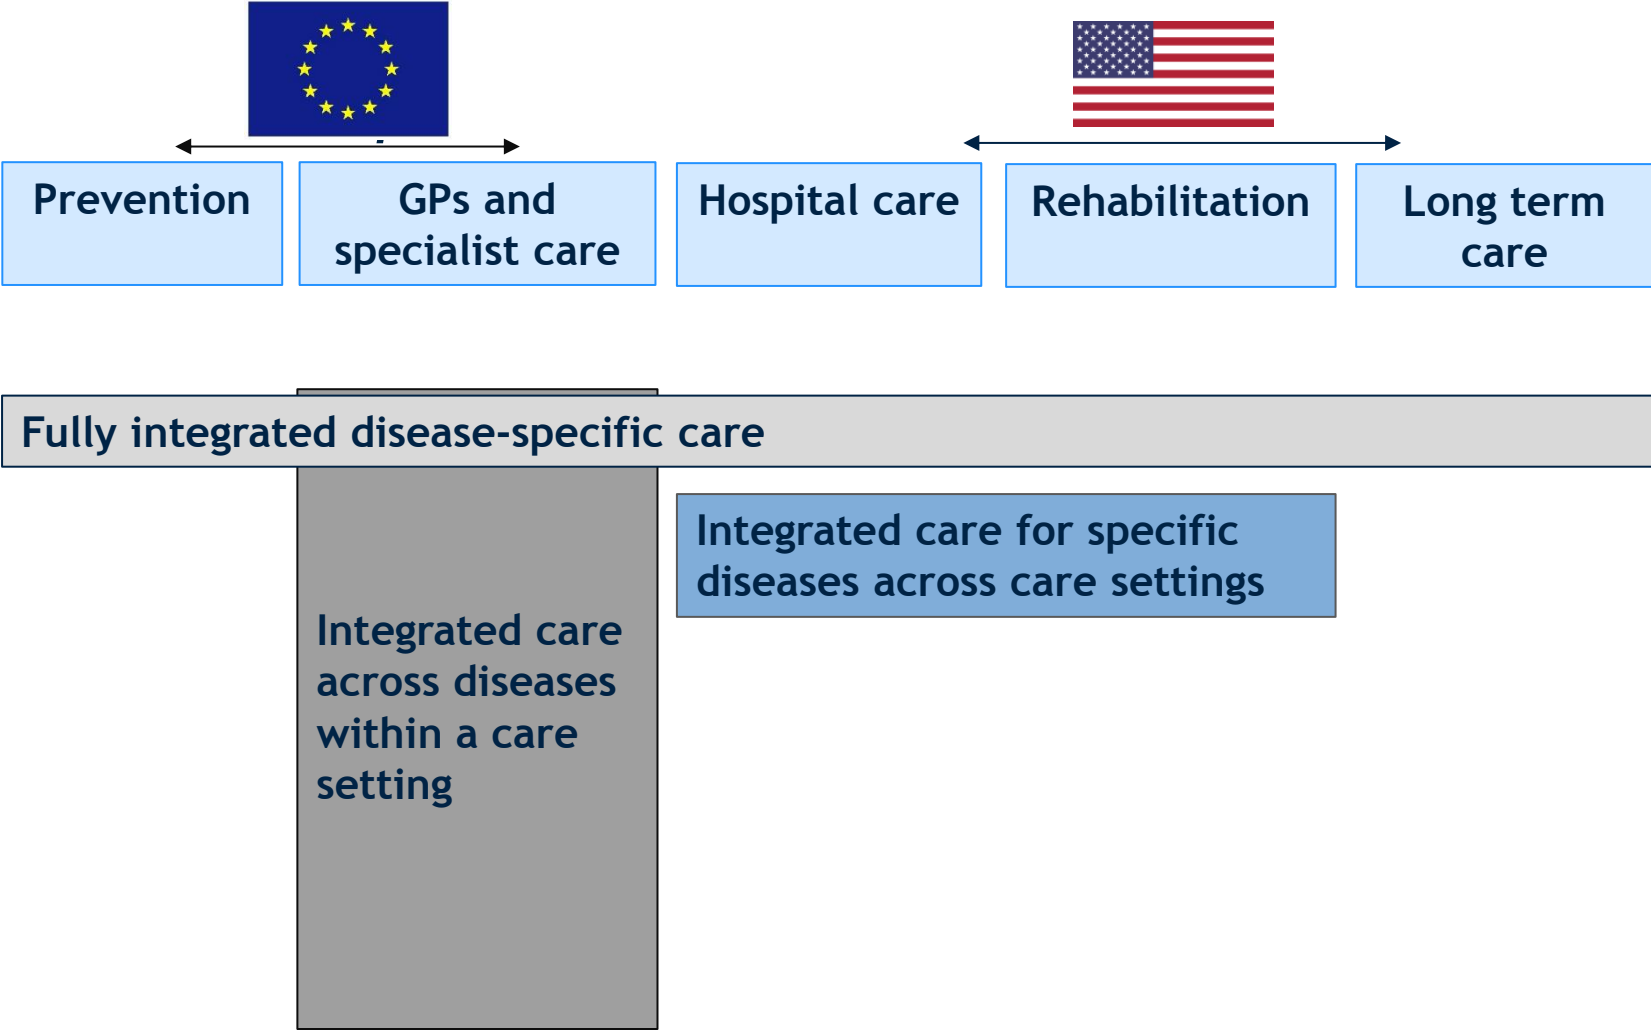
Prevention

GPs and specialist care

Hospital care

Rehabilitation

Long term care

Fully integrated disease-specific care

Integrated care for specific diseases across care settings

Integrated care across diseases within a care setting